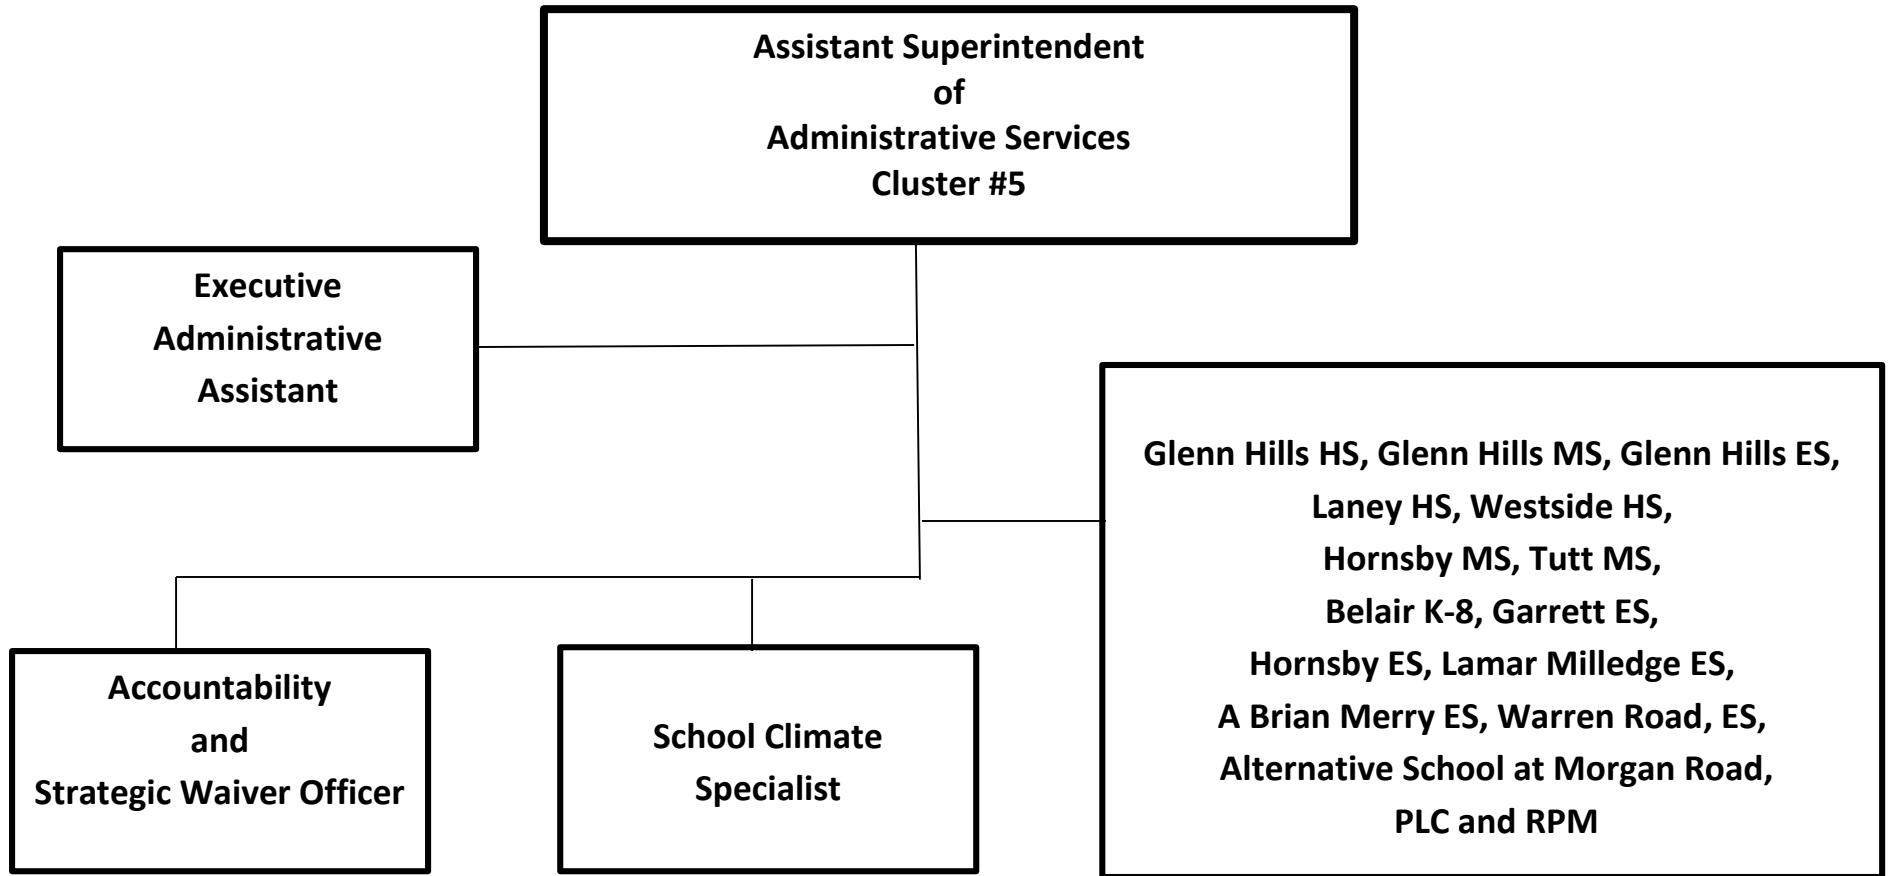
Assistant Superintendent
of
Administrative Services
Cluster #5

Executive
Administrative
Assistant

Glenn Hills HS, Glenn Hills MS, Glenn Hills ES,
Laney HS, Westside HS,
Hornsby MS, Tutt MS,
Belair K-8, Garrett ES,
Hornsby ES, Lamar Milledge ES,
A Brian Merry ES, Warren Road, ES,
Alternative School at Morgan Road,
PLC and RPM

Accountability
and
Strategic Waiver Officer

School Climate
Specialist